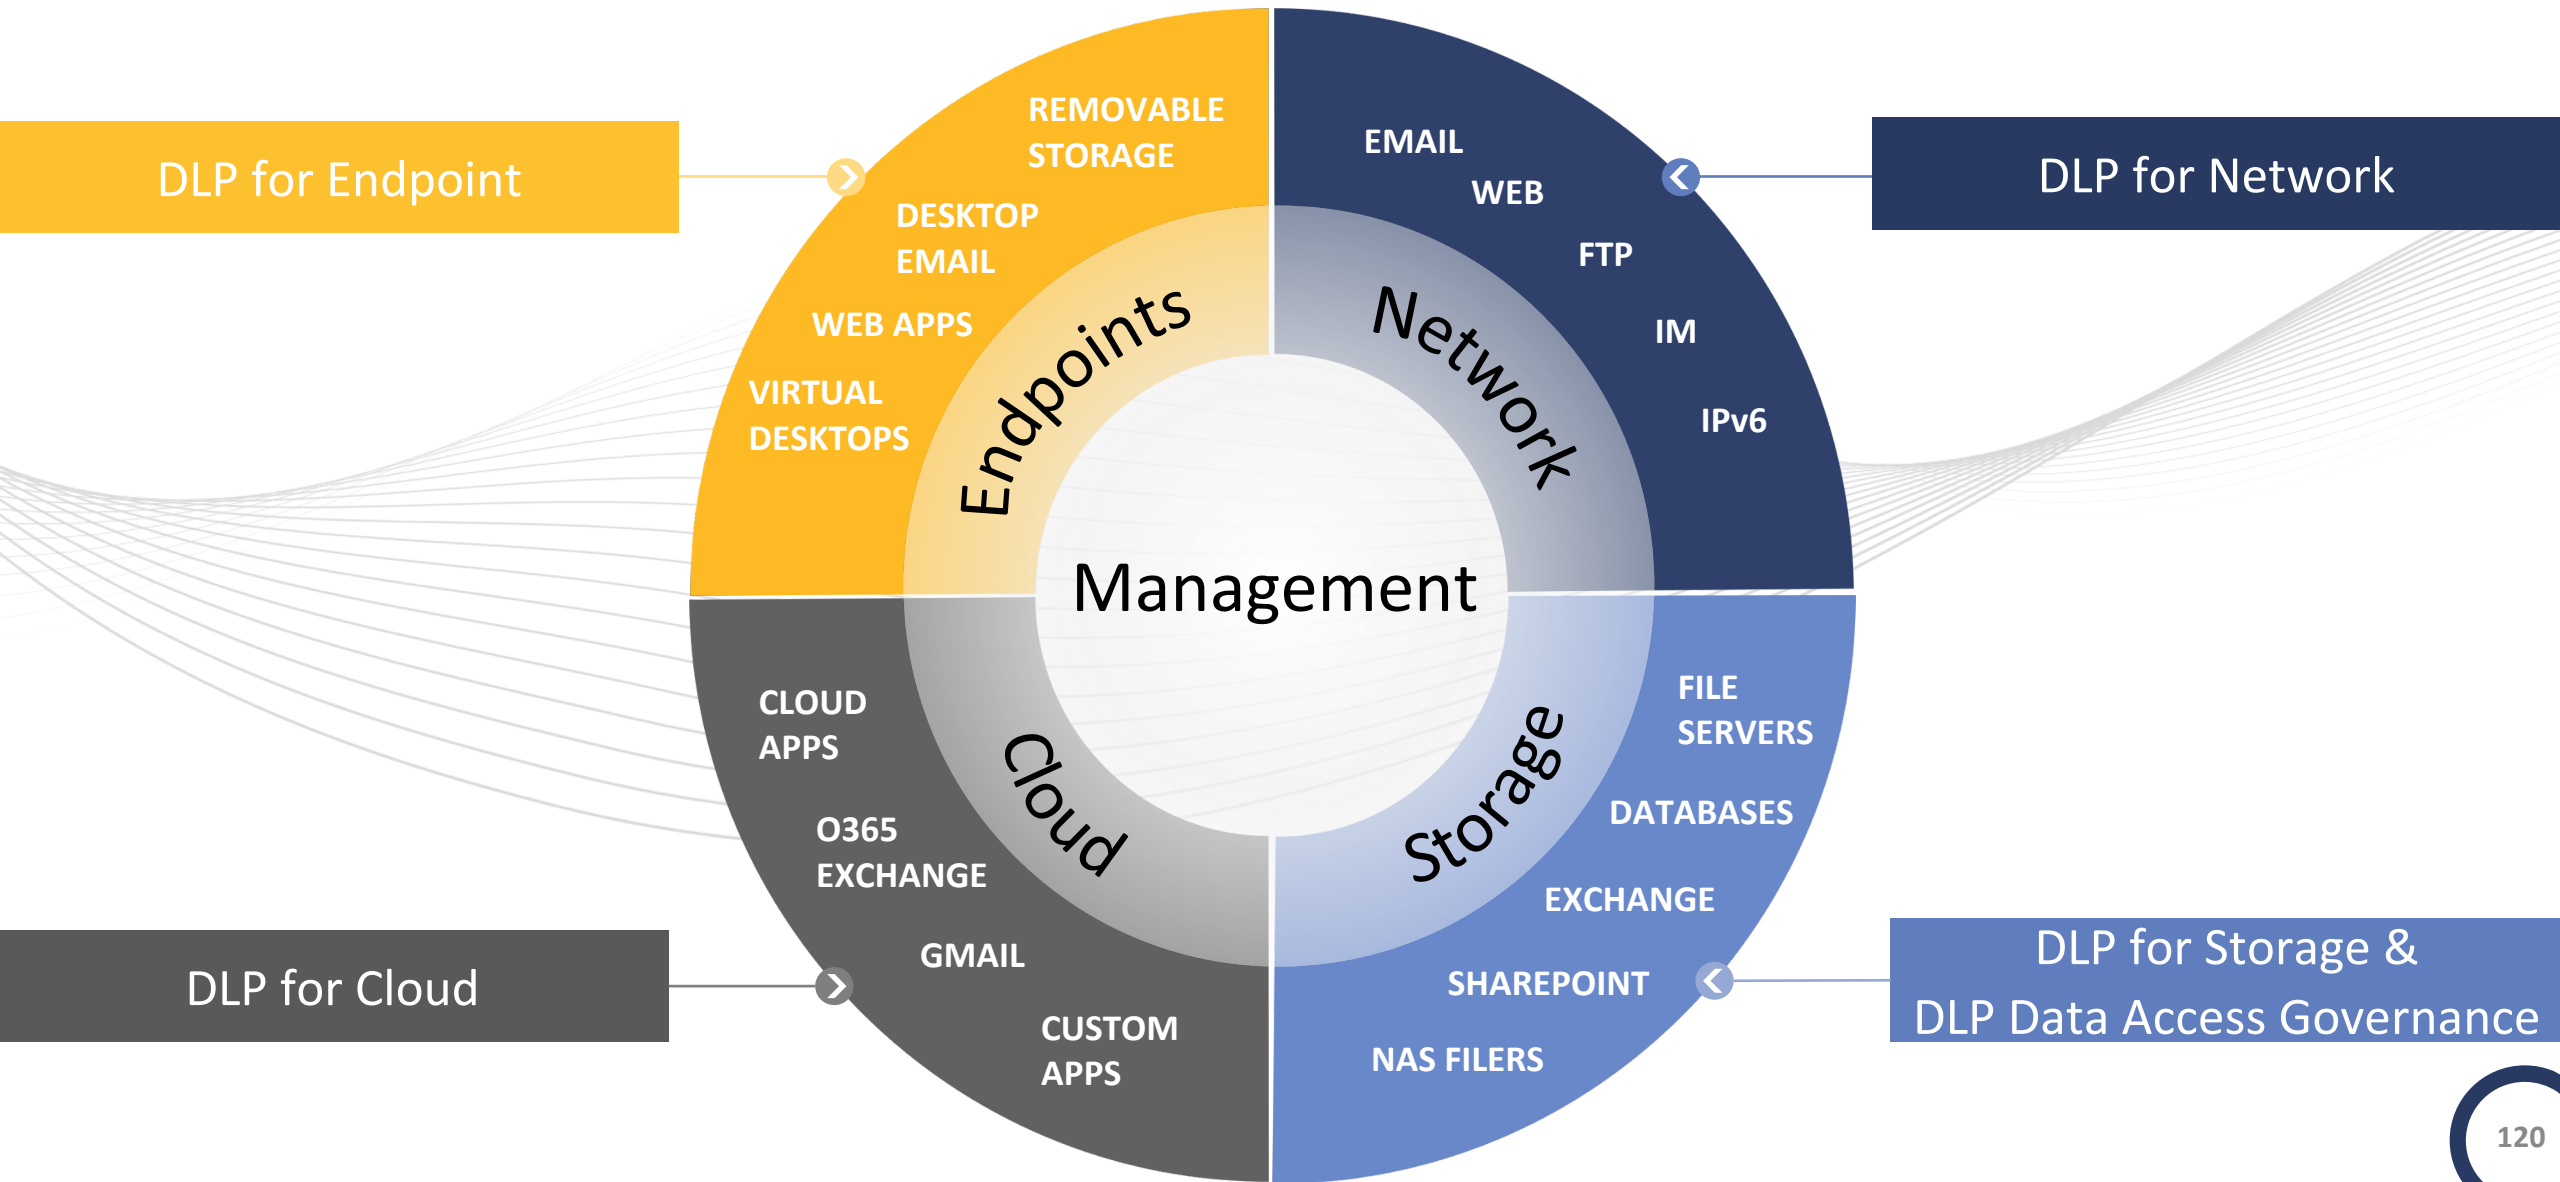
DLP for Endpoint

REMOVABLE STORAGE

DESKTOP EMAIL

WEB APPS

VIRTUAL DESKTOPS

Endpoints

DLP for Network

EMAIL

WEB

FTP

IM

IPv6

Network

Management

CLOUD APPS

O365 EXCHANGE

GMAIL

CUSTOM APPS

Cloud

DLP for Cloud

FILE SERVERS

DATABASES

EXCHANGE

SHAREPOINT

NAS FILERS

Storage

DLP for Storage & DLP Data Access Governance

120